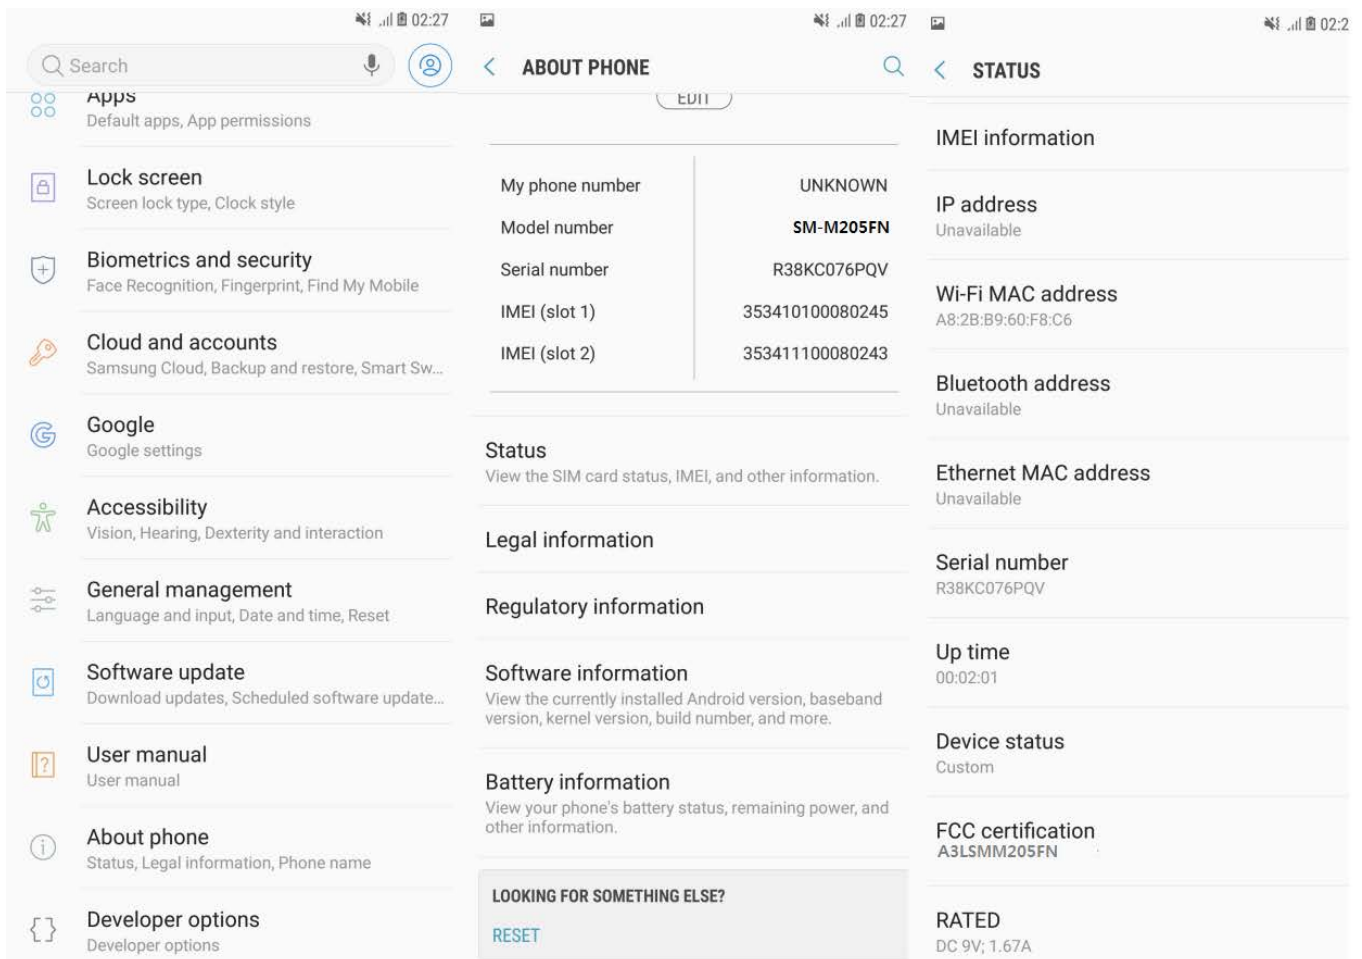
02:27

Search

Apps
Default apps, App permissions

Lock screen
Screen lock type, Clock style

Biometrics and security
Face Recognition, Fingerprint, Find My Mobile

Cloud and accounts
Samsung Cloud, Backup and restore, Smart Sw...

Google
Google settings

Accessibility
Vision, Hearing, Dexterity and interaction

General management
Language and input, Date and time, Reset

Software update
Download updates, Scheduled software update...

User manual
User manual

About phone
Status, Legal information, Phone name

Developer options
Developer options

02:27

ABOUT PHONE

EDIT

| | |
|---|---|
| My phone number | UNKNOWN |
| Model number | SM-M205FN |
| Serial number | R38KC076PQV |
| IMEI (slot 1) | 353410100080245 |
| IMEI (slot 2) | 353411100080243 |

Status
View the SIM card status, IMEI, and other information.

Legal information

Regulatory information

Software information
View the currently installed Android version, baseband version, kernel version, build number, and more.

Battery information
View your phone's battery status, remaining power, and other information.

LOOKING FOR SOMETHING ELSE?
RESET

02:2

STATUS

IMEI information

IP address
Unavailable

Wi-Fi MAC address
A8:2B:B9:60:F8:C6

Bluetooth address
Unavailable

Ethernet MAC address
Unavailable

Serial number
R38KC076PQV

Up time
00:02:01

Device status
Custom

FCC certification
A3LSMM205FN

RATED
DC 9V; 1.67A